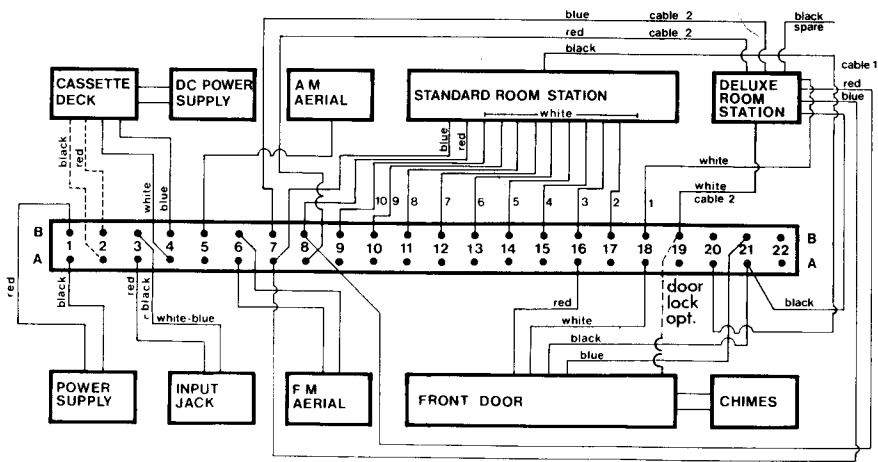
blue cable 2
red cable 2
black
black spare
cable 1
red
blue

CASSETTE DECK
DC POWER SUPPLY
A M AERIAL
STANDARD ROOM STATION
DELUXE ROOM STATION

white
black
red
white
blue
blue
red
white
white cable 2

10 9 8 7 6 5 4 3 2 1

B 1 2 3 4 5 6 7 8 9 10 11 12 13 14 15 16 17 18 19 20 21 22 B
A A

red
black
red
black
white-blue
red
white
door lock opt.
black
blue
black

POWER SUPPLY
INPUT JACK
F M AERIAL
FRONT DOOR
CHIMES